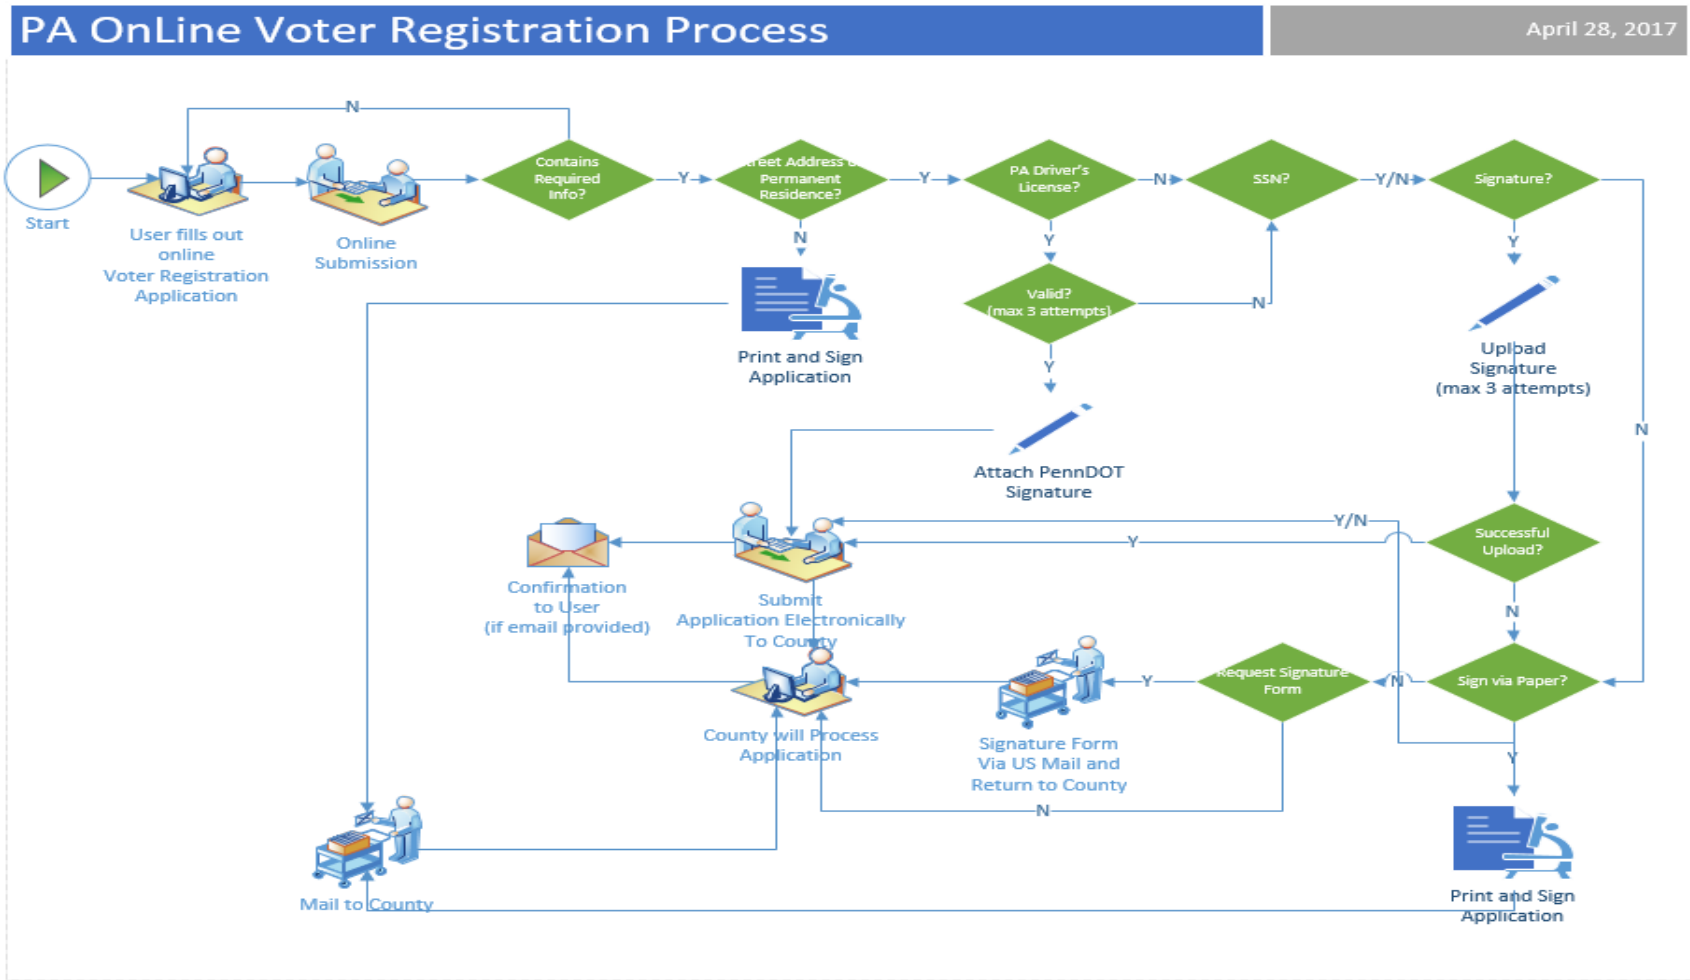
PA OnLine Voter Registration Process

April 28, 2017

Start

User fills out online Voter Registration Application

Online Submission

N

Contains Required Info?

Y

Street Address = Permanent Residence?

N

Print and Sign Application

Y

PA Driver's License?

N

SSN?

Y/N

Signature?

Y

Valid? (max 3 attempts)

N

Y

Attach PennDOT Signature

Y

Upload Signature (max 3 attempts)

N

Successful Upload?

Y/N

Y

Confirmation to User (if email provided)

Submit Application Electronically To County

N

Sign via Paper?

N

Request Signature Form

Y

Signature Form Via US Mail and Return to County

County will Process Application

N

Y

Mail to County

Print and Sign Application